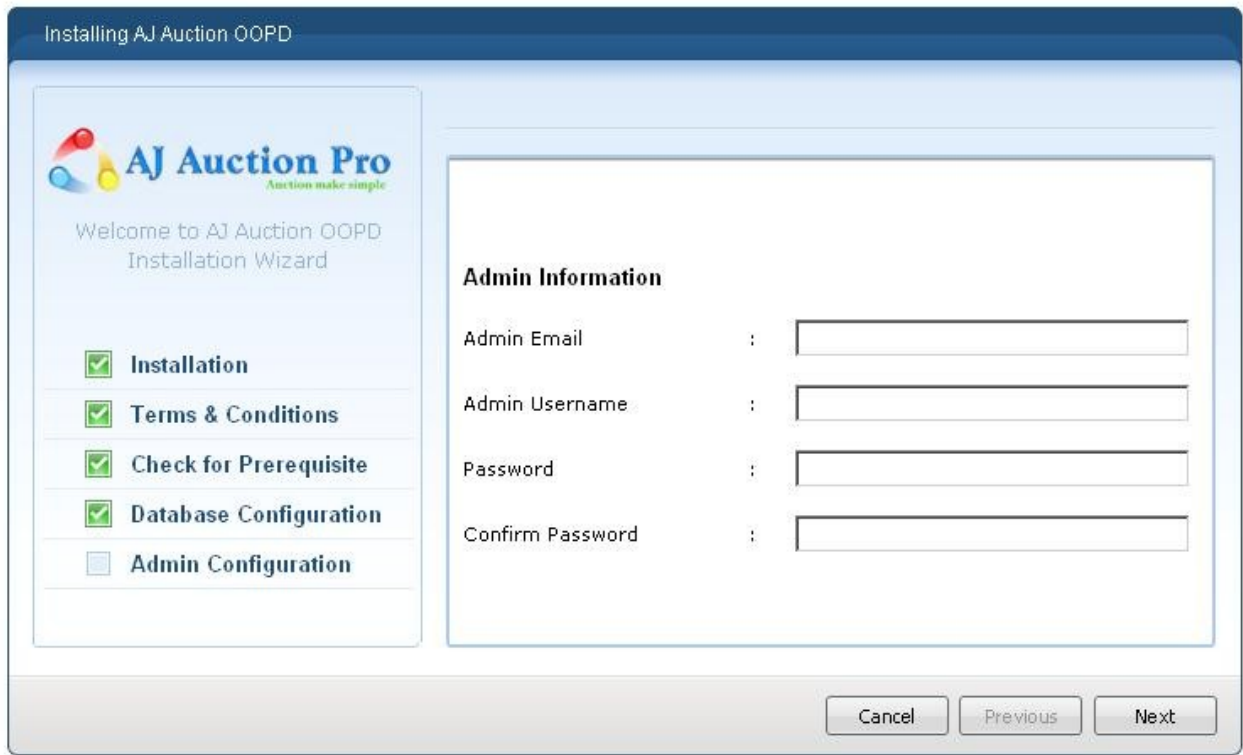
Installing AJ Auction OOPD

AJ Auction Pro
Auction make simple

Welcome to AJ Auction OOPD Installation Wizard

Installation
Terms & Conditions
Check for Prerequisite
Database Configuration
Admin Configuration

Admin Information

Admin Email :
Admin Username :
Password :
Confirm Password :

Cancel
Previous
Next